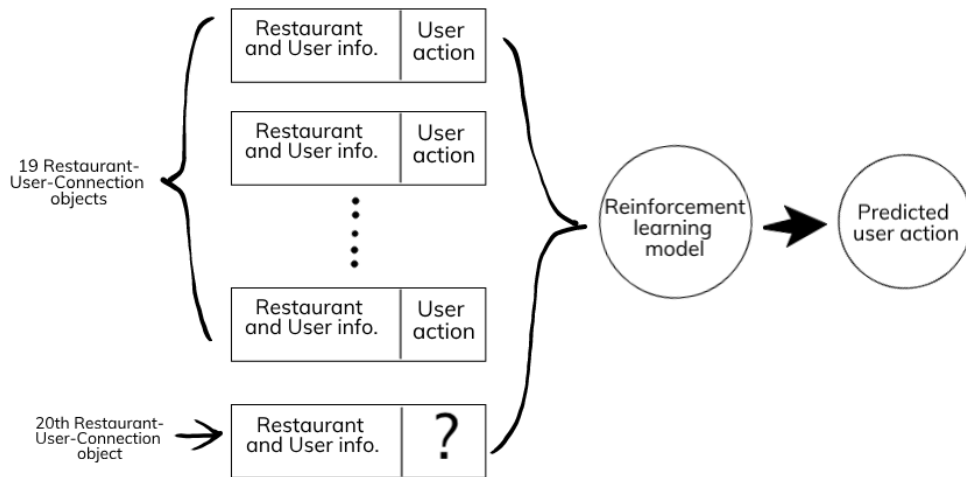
19 Restaurant-User-Connection objects

| Restaurant and User info. | User action |
|---|---|

| Restaurant and User info. | User action |
|---|---|

| Restaurant and User info. | User action |
|---|---|

20th Restaurant-User-Connection object

| Restaurant and User info. | ? |
|---|---|

Reinforcement learning model

Predicted user action